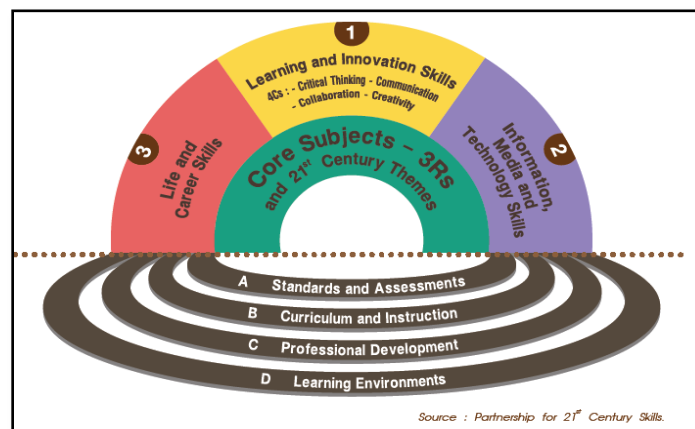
1
Learning and Innovation Skills
4Cs : - Critical Thinking - Communication - Collaboration - Creativity

3
Life and Career Skills

Core Subjects – 3Rs and 21$^{st}$ Century Themes

2
Information, Media and Technology Skills

A Standards and Assessments
B Curriculum and Instruction
C Professional Development
D Learning Environments

Source : Partnership for 21$^{st}$ Century Skills.